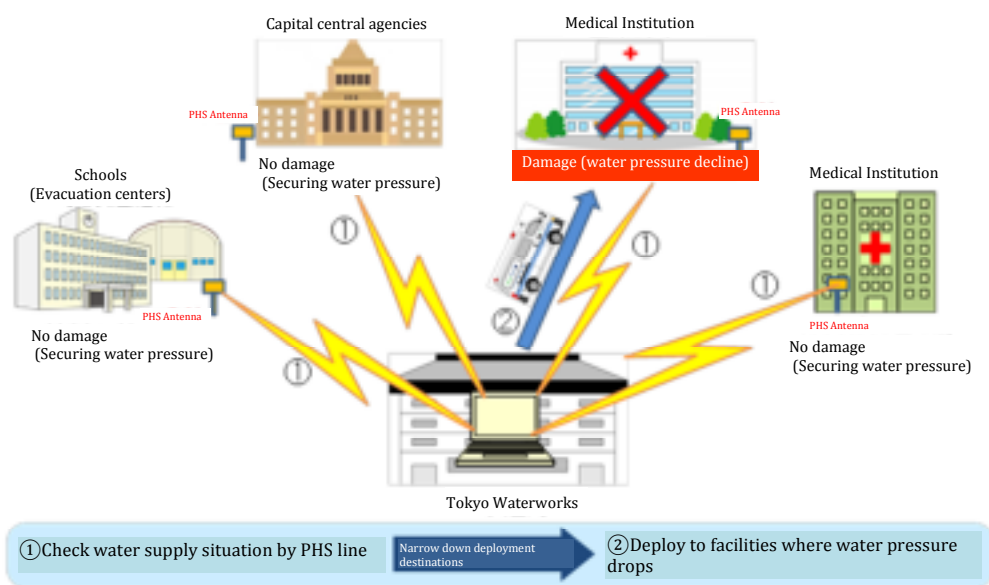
Capital central agencies

Medical Institution

PHS Antenna

PHS Antenna

No damage
(Securing water pressure)

Damage (water pressure decline)

Schools
(Evacuation centers)

Medical Institution

①

①

①

②

PHS Antenna

PHS Antenna

No damage
(Securing water pressure)

①

No damage
(Securing water pressure)

Tokyo Waterworks

①Check water supply situation by PHS line

Narrow down deployment destinations

②Deploy to facilities where water pressure drops